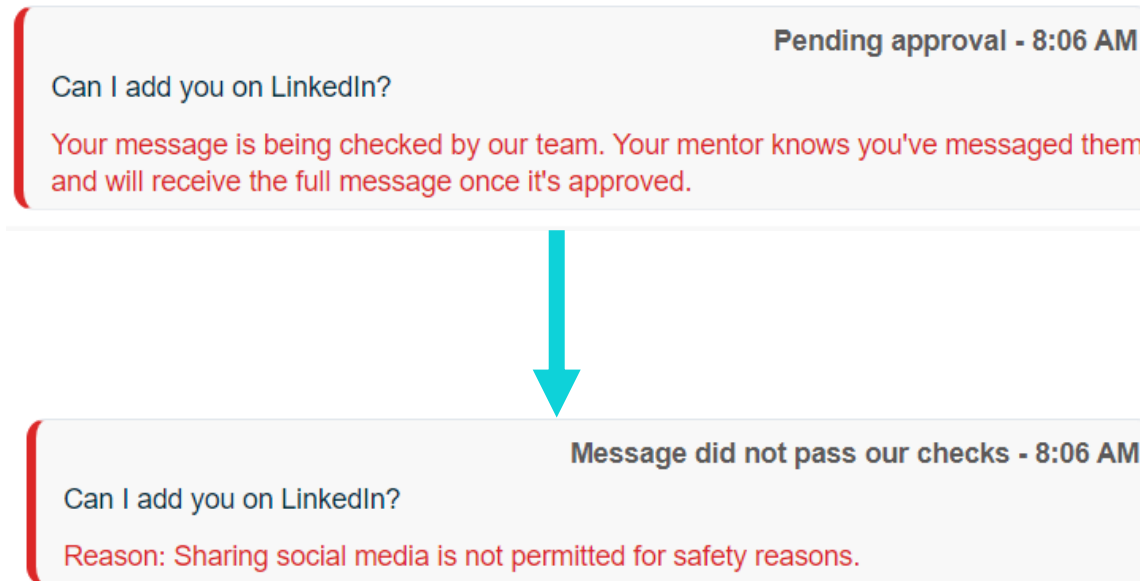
Pending approval - 8:06 AM

Can I add you on LinkedIn?

Your message is being checked by our team. Your mentor knows you've messaged them and will receive the full message once it's approved.

Message did not pass our checks - 8:06 AM

Can I add you on LinkedIn?

Reason: Sharing social media is not permitted for safety reasons.